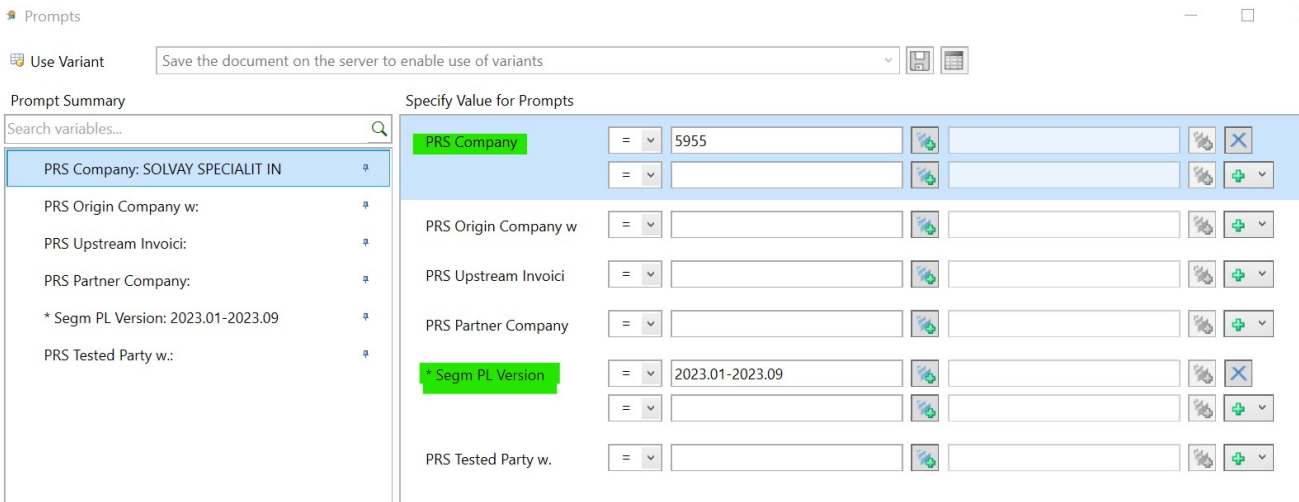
Prompts

Use Variant

Save the document on the server to enable use of variants

Prompt Summary

Search variables...

PRS Company: SOLVAY SPECIALIT IN

PRS Origin Company w:

PRS Upstream Invoici:

PRS Partner Company:

* Segm PL Version: 2023.01-2023.09

PRS Tested Party w.:

Specify Value for Prompts

PRS Company

=

5955

=

PRS Origin Company w

=

PRS Upstream Invoici

=

PRS Partner Company

=

* Segm PL Version

=

2023.01-2023.09

=

PRS Tested Party w.

=